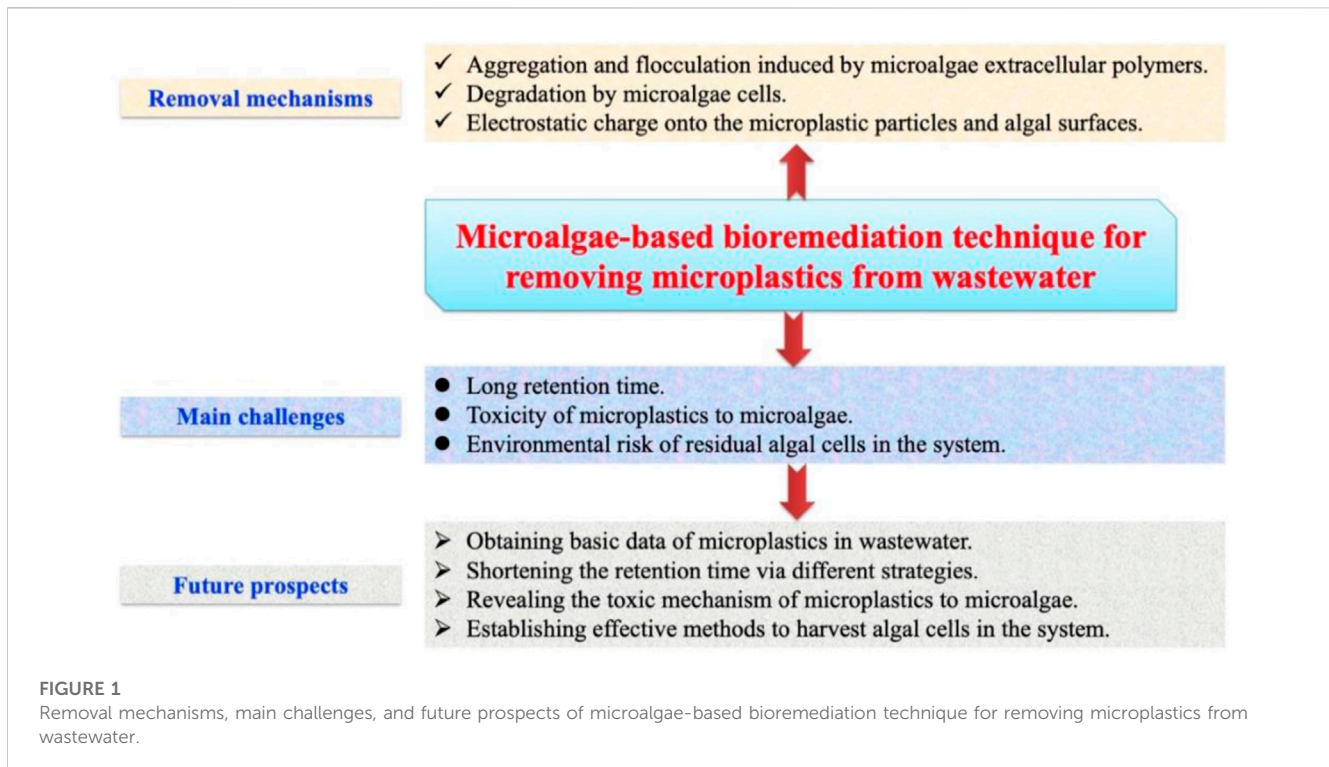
Removal mechanisms

✓ Aggregation and flocculation induced by microalgae extracellular polymers.
✓ Degradation by microalgae cells.
✓ Electrostatic charge onto the microplastic particles and algal surfaces.

Microalgae-based bioremediation technique for removing microplastics from wastewater

Main challenges

● Long retention time.
● Toxicity of microplastics to microalgae.
● Environmental risk of residual algal cells in the system.

Future prospects

➢ Obtaining basic data of microplastics in wastewater.
➢ Shortening the retention time via different strategies.
➢ Revealing the toxic mechanism of microplastics to microalgae.
➢ Establishing effective methods to harvest algal cells in the system.

FIGURE 1
Removal mechanisms, main challenges, and future prospects of microalgae-based bioremediation technique for removing microplastics from wastewater.